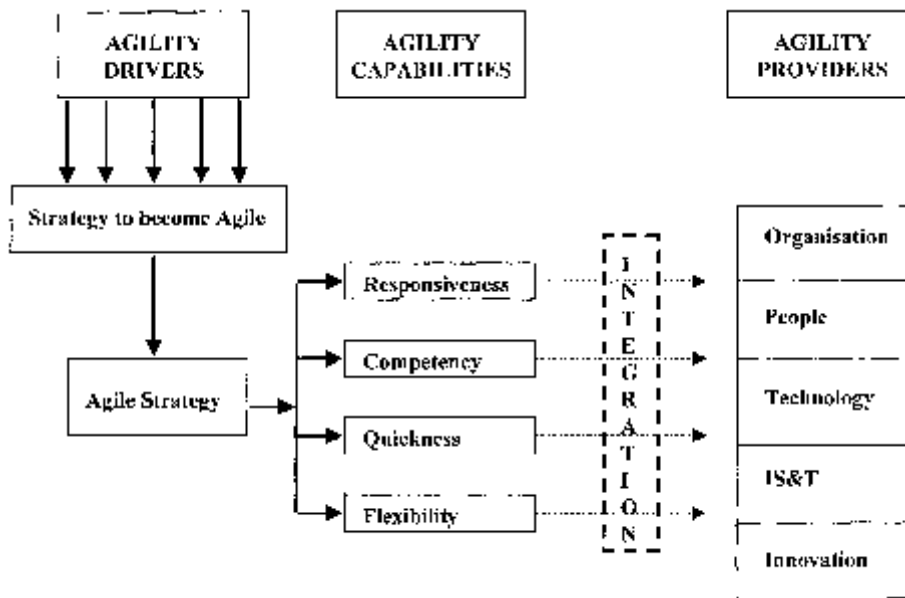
AGILITY DRIVERS

AGILITY CAPABILITIES

AGILITY PROVIDERS

Strategy to become Agile

Agile Strategy

Responsiveness

Competency

Quickness

Flexibility

I
N
T
E
G
R
A
T
I
O
N

Organisation

People

Technology

IS&T

Innovation